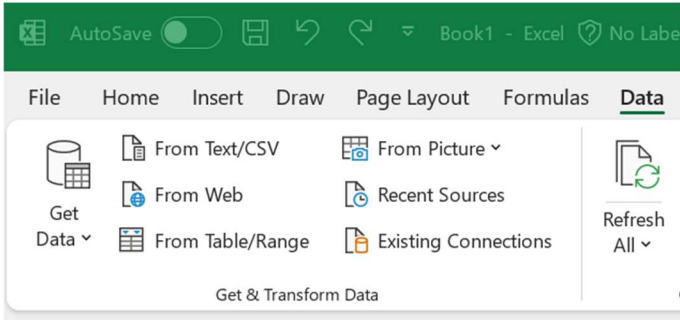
AutoSave Off Book1 - Excel No Labe

File Home Insert Draw Page Layout Formulas Data

Get Data

From Text/CSV
From Web
From Table/Range

From Picture
Recent Sources
Existing Connections

Get & Transform Data

Refresh All